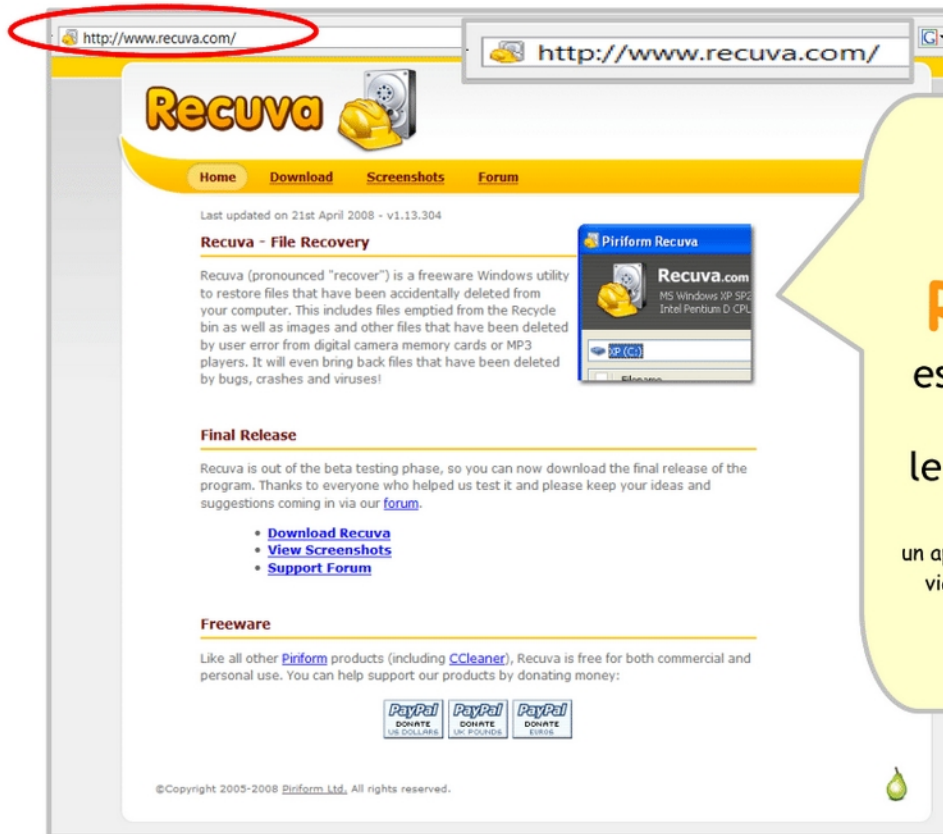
http://www.recuva.com/

http://www.recuva.com/

Recuva

Home Download Screenshots Forum

Last updated on 21st April 2008 - v1.13.304

Recuva - File Recovery

Recuva (pronounced "recover") is a freeware Windows utility to restore files that have been accidentally deleted from your computer. This includes files emptied from the Recycle bin as well as images and other files that have been deleted by user error from digital camera memory cards or MP3 players. It will even bring back files that have been deleted by bugs, crashes and viruses!

Piriform Recuva

Recuva.com

MS Windows XP SP2
Intel Pentium D CPU

XP (C:)

Final Release

Recuva is out of the beta testing phase, so you can now download the final release of the program. Thanks to everyone who helped us test it and please keep your ideas and suggestions coming in via our forum.

- Download Recuva
- View Screenshots
- Support Forum

Freeware

Like all other Piriform products (including CCleaner), Recuva is free for both commercial and personal use. You can help support our products by donating money:

PayPal DONATE US DOLLARS
PayPal DONATE UK POUNDS
PayPal DONATE EUROS

©Copyright 2005-2008 Piriform Ltd. All rights reserved.

R
es
le
un a
vi